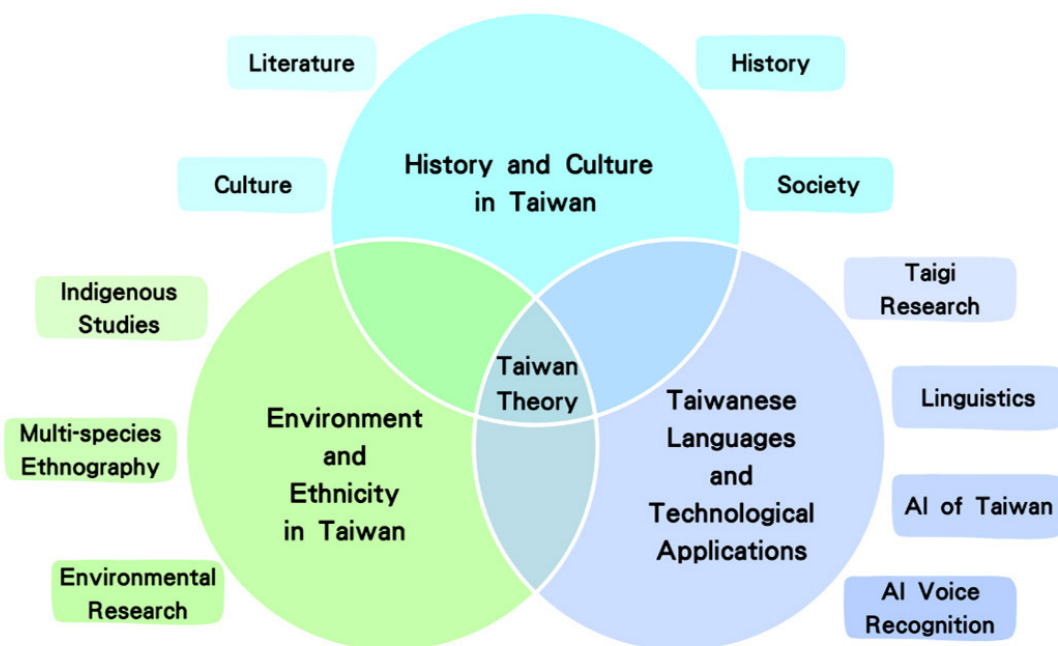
Literature

History

History and Culture in Taiwan

Culture

Society

Indigenous Studies

Taigi Research

Taiwan Theory

Linguistics

Environment and Ethnicity in Taiwan

Taiwanese Languages and Technological Applications

Multi-species Ethnography

AI of Taiwan

Environmental Research

AI Voice Recognition